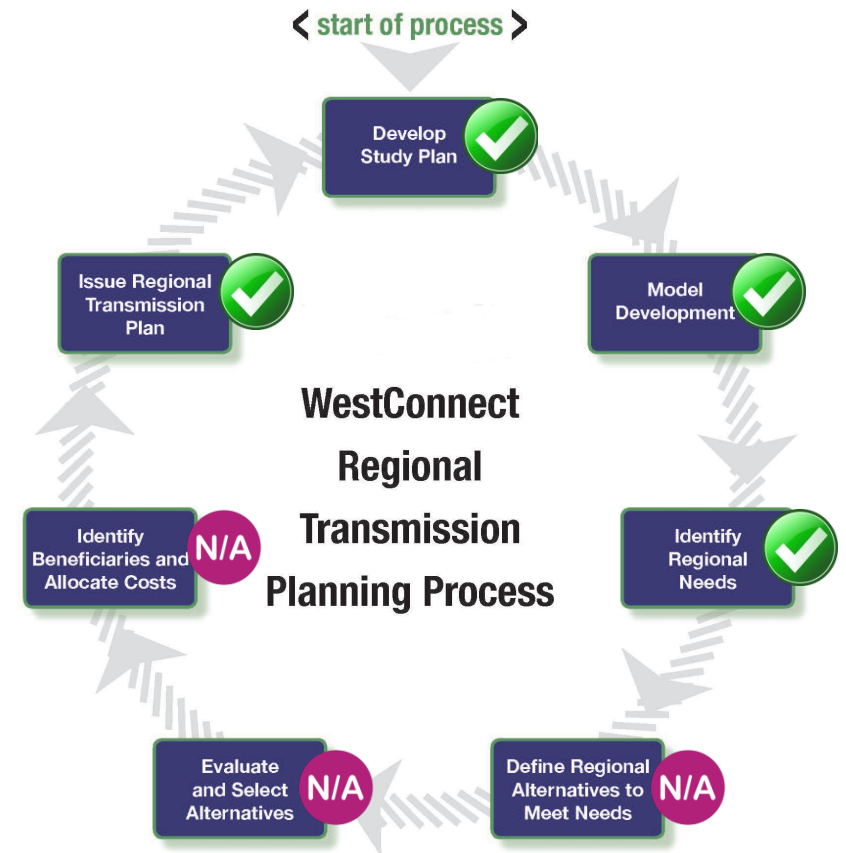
< start of process >

Develop Study Plan

Model Development

Identify Regional Needs

Define Regional Alternatives to Meet Needs N/A

Evaluate and Select Alternatives N/A

Identify Beneficiaries and Allocate Costs N/A

Issue Regional Transmission Plan

WestConnect Regional Transmission Planning Process